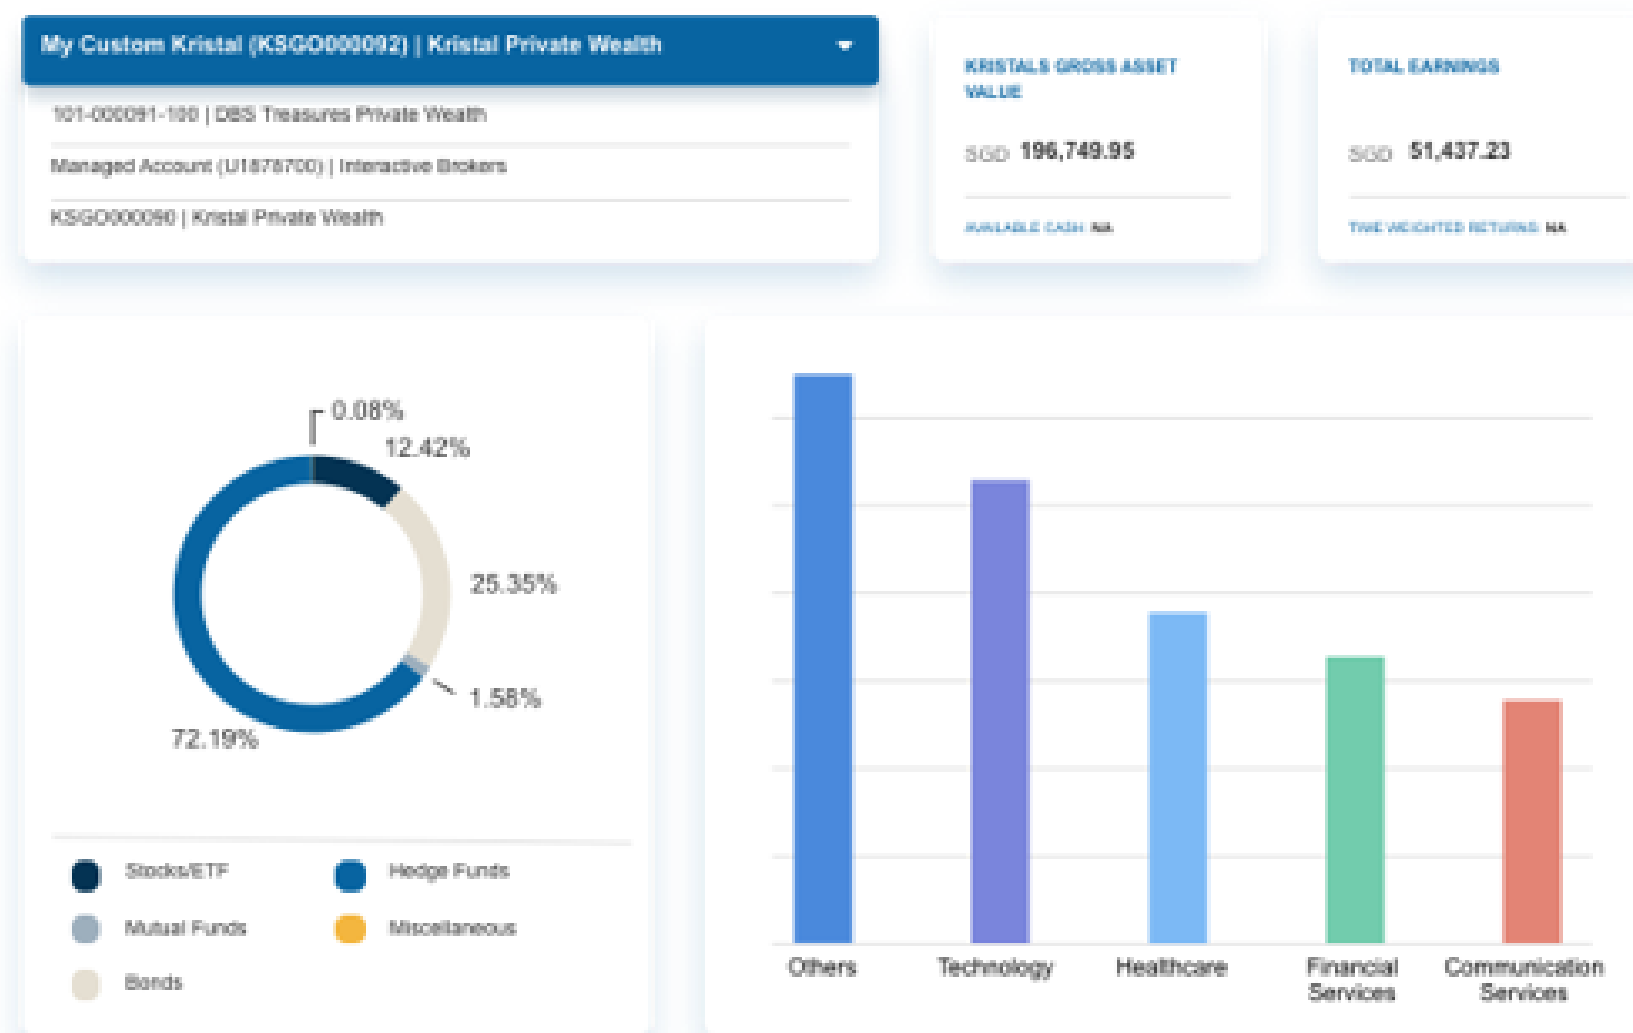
My Custom Kristal (KSGO000092) | Kristal Private Wealth

101-000091-100 | DBS Treasures Private Wealth

Managed Account (U1878700) | Interactive Brokers

KSGO000090 | Kristal Private Wealth

KRISTALS GROSS ASSET VALUE

SGD 196,749.95

AVAILABLE CASH NA

TOTAL EARNINGS

SGD 51,437.23

TIME WEIGHTED RETURNS NA

0.08%

12.42%

25.35%

1.58%

72.19%

Stocks/ETF

Hedge Funds

Mutual Funds

Miscellaneous

Bonds

Others

Technology

Healthcare

Financial Services

Communication Services